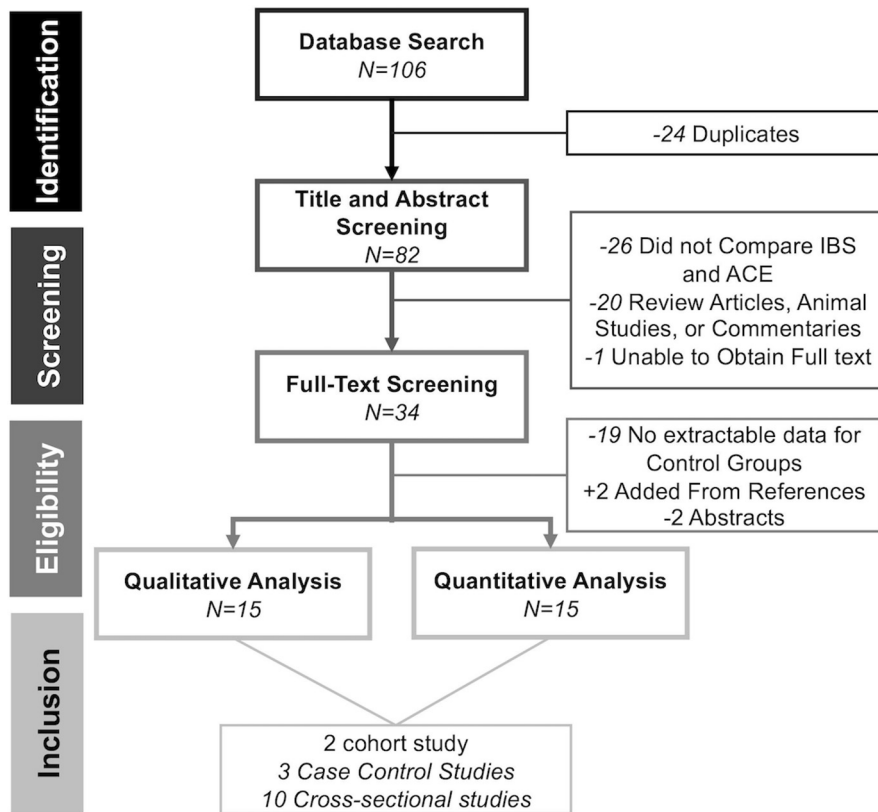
Identification

Screening

Eligibility

Inclusion

Database Search
N=106

-24 Duplicates

Title and Abstract Screening
N=82

-26 Did not Compare IBS and ACE
-20 Review Articles, Animal Studies, or Commentaries
-1 Unable to Obtain Full text

Full-Text Screening
N=34

-19 No extractable data for Control Groups
+2 Added From References
-2 Abstracts

Qualitative Analysis
N=15

Quantitative Analysis
N=15

2 cohort study
3 Case Control Studies
10 Cross-sectional studies